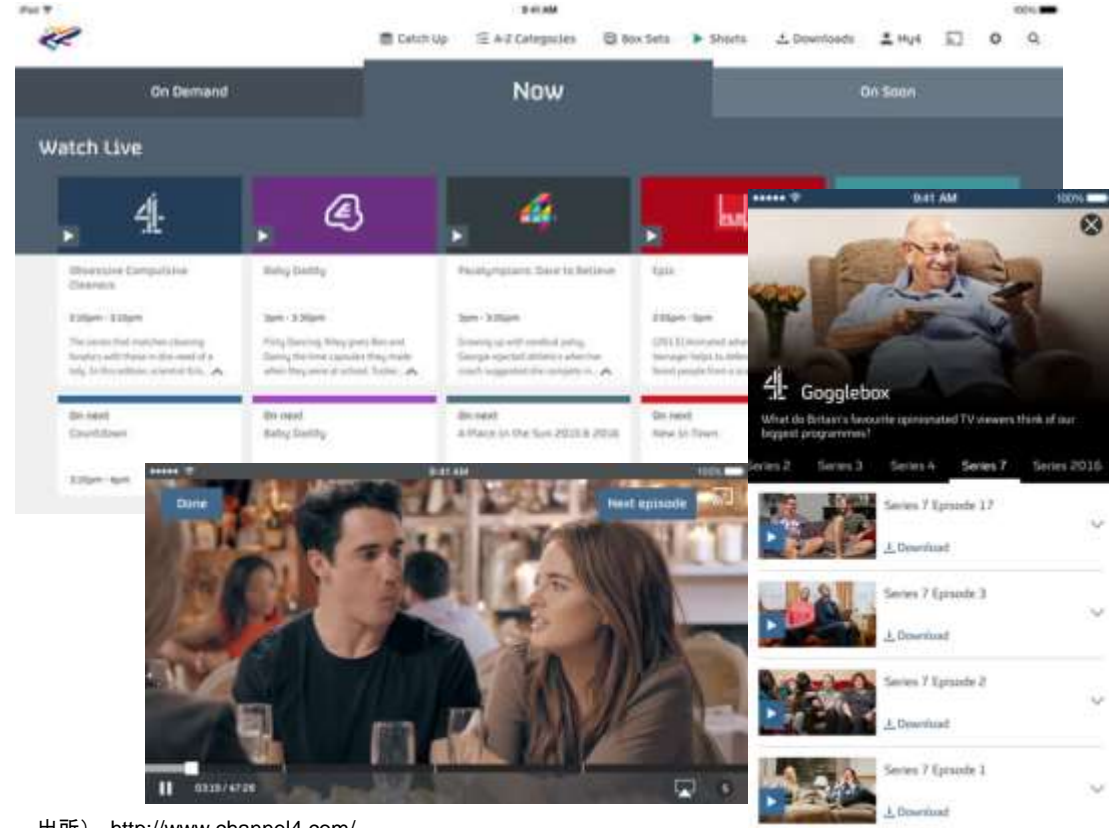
iPad 9:41 AM 100%

Catch Up A-Z Categories Box Sets Shorts Downloads My4

On Demand Now On Soon

Watch Live

Obsessive Compulsive Cleaners

Baby Daddy

Paralympians: Dare to Believe

Epic

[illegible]

On next Countdown

On next Baby Daddy

On next A Place in the Sun 2015 & 2016

On next New in Town

9:41 AM 100%

Gogglebox

What do Britain's favourite opinionated TV viewers think of our biggest programmes?

Series 2 Series 3 Series 4 Series 7 Series 2016

Series 7 Episode 17
Download

Series 7 Episode 3
Download

Series 7 Episode 2
Download

Series 7 Episode 1
Download

9:41 AM 100%

Done Next episode

03:15 / 47:26

出所） http://www.channel4.com/